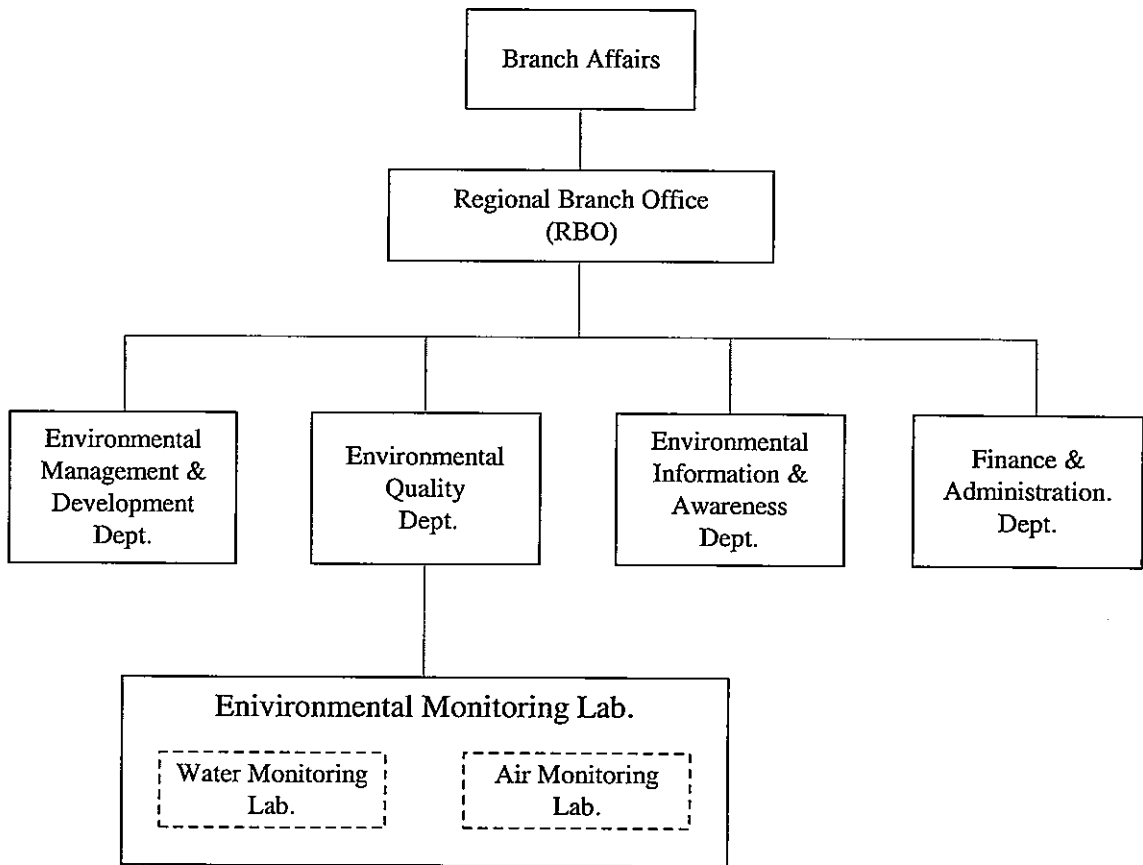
Branch Affairs

Regional Branch Office (RBO)

Environmental Management & Development Dept.

Environmental Quality Dept.

Environmental Information & Awareness Dept.

Finance & Administration. Dept.

Enivironmental Monitoring Lab.

Water Monitoring Lab.

Air Monitoring Lab.